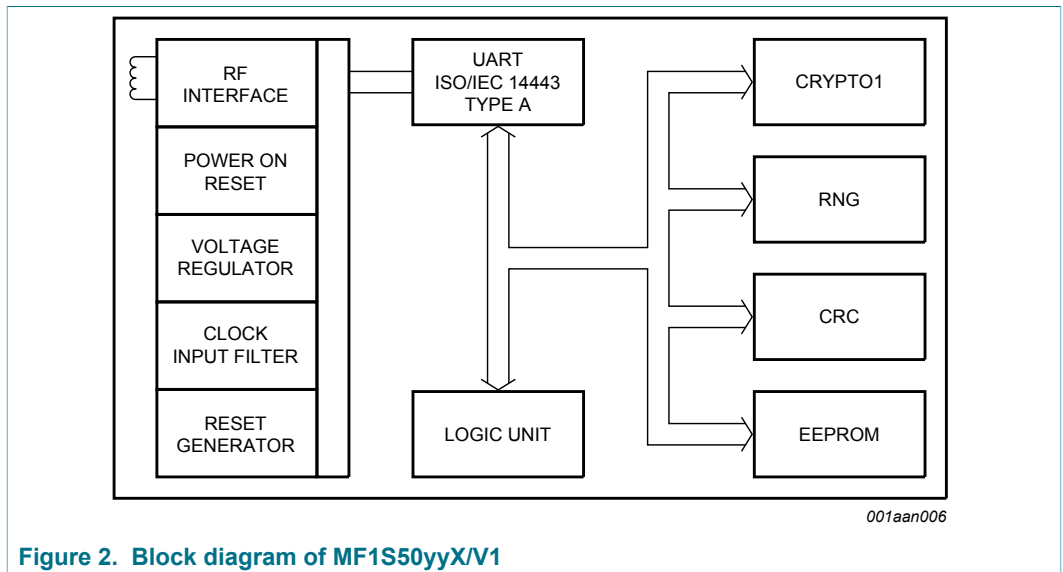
RF INTERFACE

POWER ON RESET

VOLTAGE REGULATOR

CLOCK INPUT FILTER

RESET GENERATOR

UART ISO/IEC 14443 TYPE A

LOGIC UNIT

CRYPTO1

RNG

CRC

EEPROM

001aan006

Figure 2. Block diagram of MF1S50yyX/V1